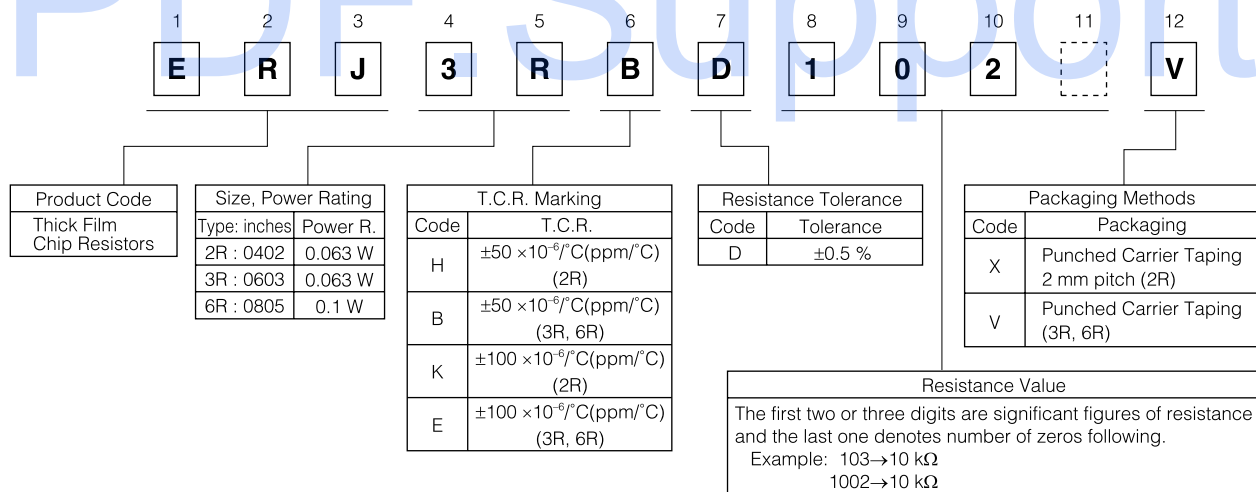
PDF Support

| 1 | 2 | 3 | 4 | 5 | 6 | 7 | 8 | 9 | 10 | 11 | 12 |
|---|---|---|---|---|---|---|---|---|---|---|---|
| E | R | J | 3 | R | B | D | 1 | 0 | 2 | | V |

| Product Code |
|---|
| Thick Film Chip Resistors |

| Size, Power Rating | |
|---|---|
| Type: inches | Power R. |
| 2R : 0402 | 0.063 W |
| 3R : 0603 | 0.063 W |
| 6R : 0805 | 0.1 W |

T.C.R. Marking

| Code | T.C.R. |
|---|---|
| H | ±50 ×$10^{-6}$/°C(ppm/°C) (2R) |
| B | ±50 ×$10^{-6}$/°C(ppm/°C) (3R, 6R) |
| K | ±100 ×$10^{-6}$/°C(ppm/°C) (2R) |
| E | ±100 ×$10^{-6}$/°C(ppm/°C) (3R, 6R) |

Resistance Tolerance

| Code | Tolerance |
|---|---|
| D | ±0.5 % |

Packaging Methods

| Code | Packaging |
|---|---|
| X | Punched Carrier Taping 2 mm pitch (2R) |
| V | Punched Carrier Taping (3R, 6R) |

Resistance Value
The first two or three digits are significant figures of resistance and the last one denotes number of zeros following.
Example: 103→10 kΩ
1002→10 kΩ